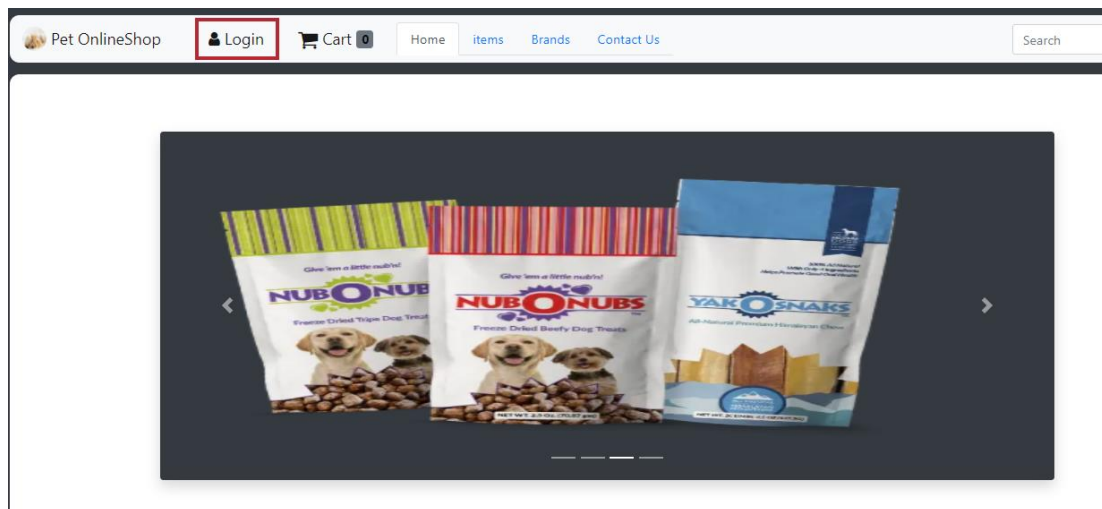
Pet OnlineShop Login Cart 0 Home items Brands Contact Us Search

Give 'em a little nub'n!
NUBONUBS
Freeze Dried Tripe Dog Treats

Give 'em a little nub'n!
NUBONUBS
Freeze Dried Beefy Dog Treats
NET WT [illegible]

YAKOSNAKS
All-Natural Premium Himalayan Chew